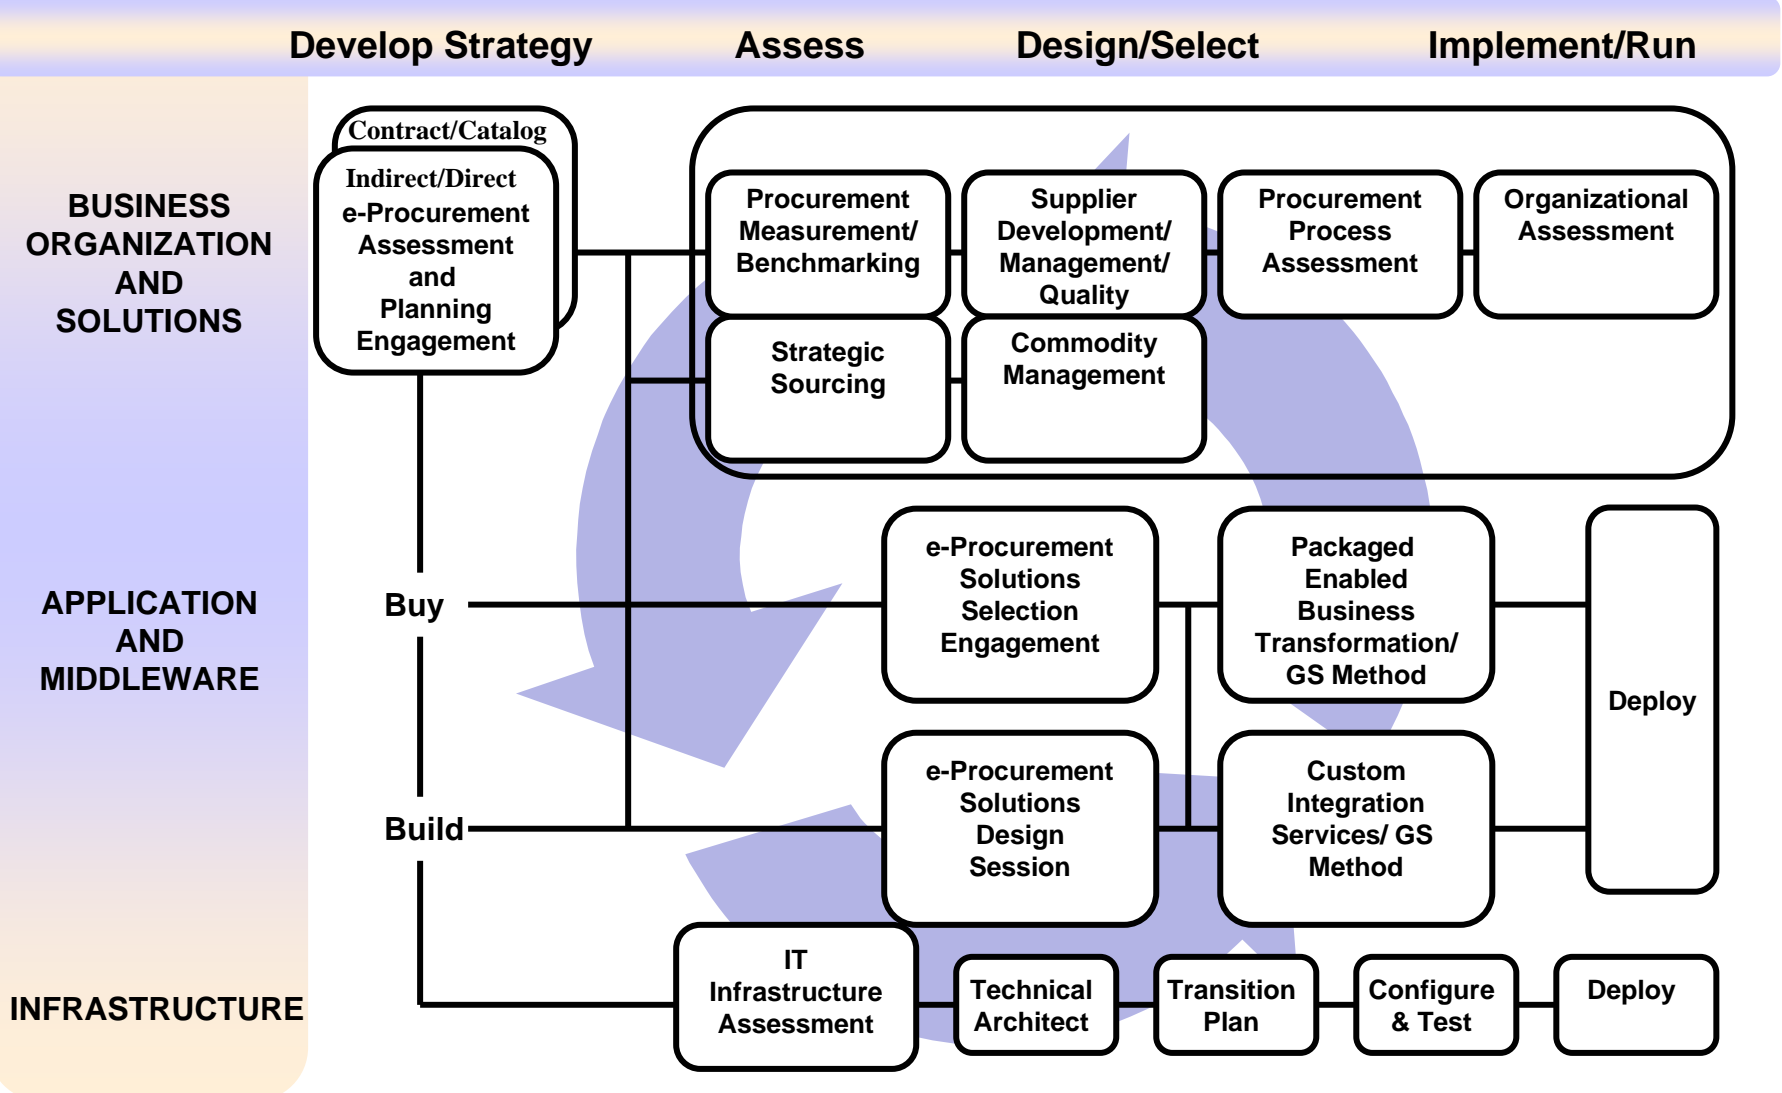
Develop Strategy
Assess
Design/Select
Implement/Run

BUSINESS ORGANIZATION AND SOLUTIONS

Contract/Catalog

Indirect/Direct e-Procurement Assessment and Planning Engagement

Procurement Measurement/ Benchmarking

Supplier Development/ Management/ Quality

Procurement Process Assessment

Organizational Assessment

Strategic Sourcing

Commodity Management

APPLICATION AND MIDDLEWARE

Buy

e-Procurement Solutions Selection Engagement

Packaged Enabled Business Transformation/ GS Method

Deploy

Build

e-Procurement Solutions Design Session

Custom Integration Services/ GS Method

INFRASTRUCTURE

IT Infrastructure Assessment

Technical Architect

Transition Plan

Configure & Test

Deploy